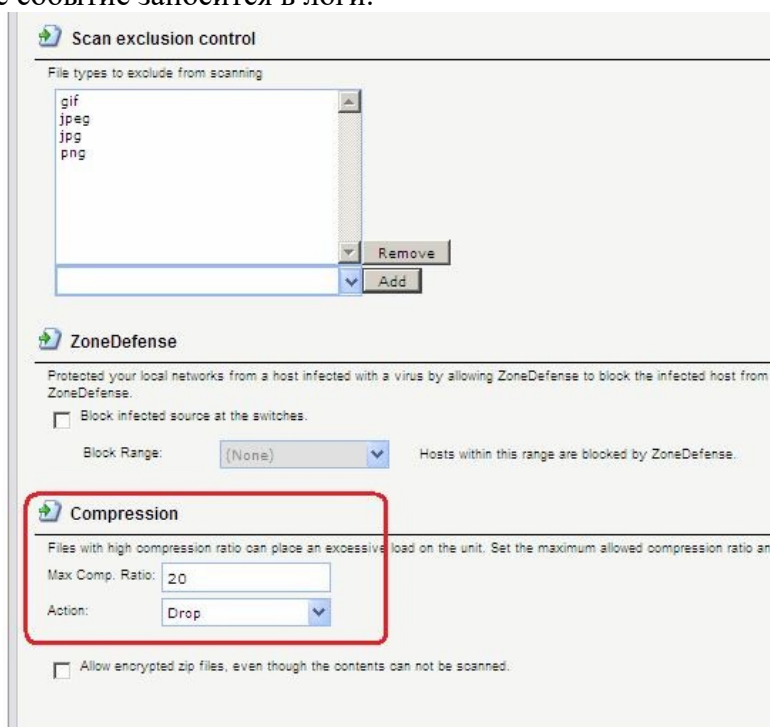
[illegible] событие заносится в логи.

Scan exclusion control

File types to exclude from scanning

gif
jpeg
jpg
png

Remove

Add

ZoneDefense

Protected your local networks from a host infected with a virus by allowing ZoneDefense to block the infected host from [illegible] ZoneDefense.

Block infected source at the switches.

Block Range: (None)

Hosts within this range are blocked by ZoneDefense.

Compression

Files with high compression ratio can place an excessive load on the unit. Set the maximum allowed compression ratio an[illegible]

Max Comp. Ratio: 20

Action: Drop

Allow encrypted zip files, even though the contents can not be scanned.